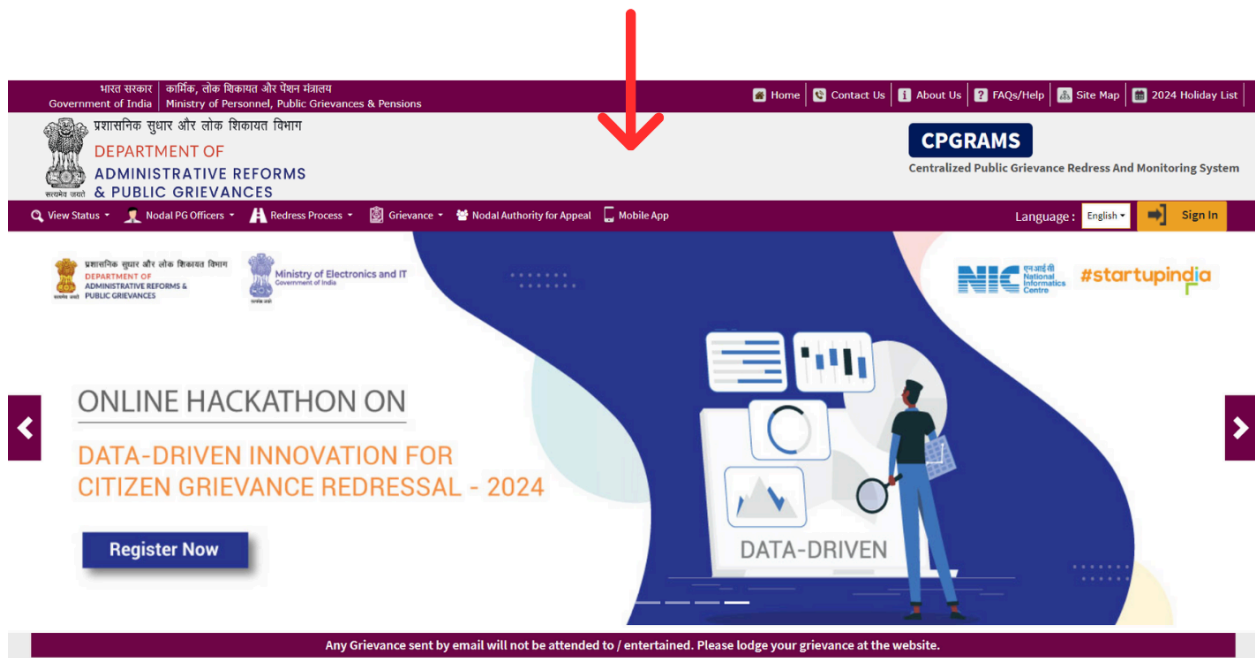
भारत सरकार
Government of India
कार्मिक, लोक शिकायत और पेंशन मंत्रालय
Ministry of Personnel, Public Grievances & Pensions

Home | Contact Us | About Us | FAQs/Help | Site Map | 2024 Holiday List

प्रशासनिक सुधार और लोक शिकायत विभाग
DEPARTMENT OF
ADMINISTRATIVE REFORMS
& PUBLIC GRIEVANCES
सत्यमेव जयते

CPGRAMS
Centralized Public Grievance Redress And Monitoring System

View Status | Nodal PG Officers | Redress Process | Grievance | Nodal Authority for Appeal | Mobile App

Language : English
Sign In

प्रशासनिक सुधार और लोक शिकायत विभाग
DEPARTMENT OF
ADMINISTRATIVE REFORMS &
PUBLIC GRIEVANCES
सत्यमेव जयते

Ministry of Electronics and IT
Government of India

NIC एन आई सी National Informatics Centre

#startupindia

ONLINE HACKATHON ON

DATA-DRIVEN INNOVATION FOR
CITIZEN GRIEVANCE REDRESSAL - 2024

Register Now

DATA-DRIVEN

Any Grievance sent by email will not be attended to / entertained. Please lodge your grievance at the website.